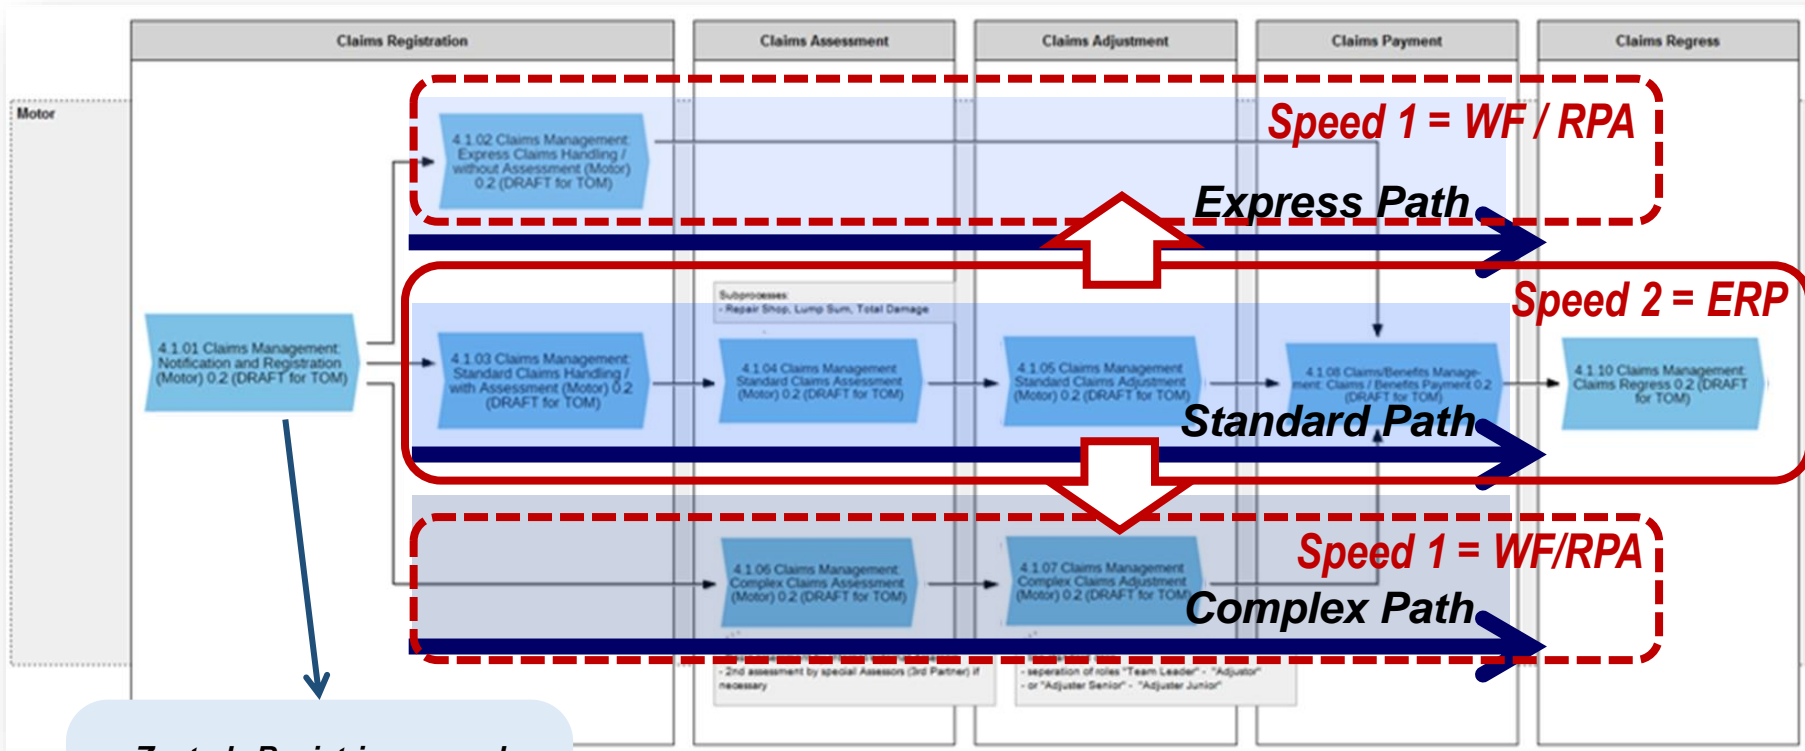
Claims Registration

Claims Assessment

Claims Adjustment

Claims Payment

Claims Regress

Motor

Speed 1 = WF / RPA

4.1.02 Claims Management: Express Claims Handling / without Assessment (Motor) 0.2 (DRAFT for TOM)

Express Path

Speed 2 = ERP

Subprocesses:
- Repair Shop, Lump Sum, Total Damage

4.1.01 Claims Management: Notification and Registration (Motor) 0.2 (DRAFT for TOM)

4.1.03 Claims Management: Standard Claims Handling / with Assessment (Motor) 0.2 (DRAFT for TOM)

4.1.04 Claims Management: Standard Claims Assessment (Motor) 0.2 (DRAFT for TOM)

4.1.05 Claims Management: Standard Claims Adjustment (Motor) 0.2 (DRAFT for TOM)

4.1.08 Claims/Benefits Management: Claims / Benefits Payment 0.2 (DRAFT for TOM)

4.1.10 Claims Management: Claims Regress 0.2 (DRAFT for TOM)

Standard Path

Speed 1 = WF/RPA

4.1.06 Claims Management: Complex Claims Assessment (Motor) 0.2 (DRAFT for TOM)

4.1.07 Claims Management: Complex Claims Adjustment (Motor) 0.2 (DRAFT for TOM)

Complex Path

- 2nd assessment by special Assessors (3rd Partner) if necessary

- separation of roles "Team Leader" - "Adjuster"
- or "Adjuster Senior" - "Adjuster Junior"

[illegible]